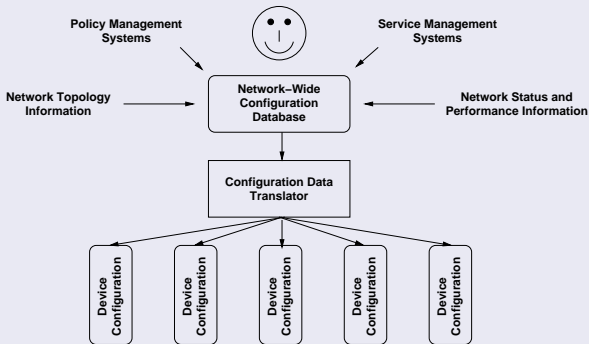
Policy Management Systems

Service Management Systems

Network Topology Information

Network–Wide Configuration Database

Network Status and Performance Information

Configuration Data Translator

Device Configuration

Device Configuration

Device Configuration

Device Configuration

Device Configuration